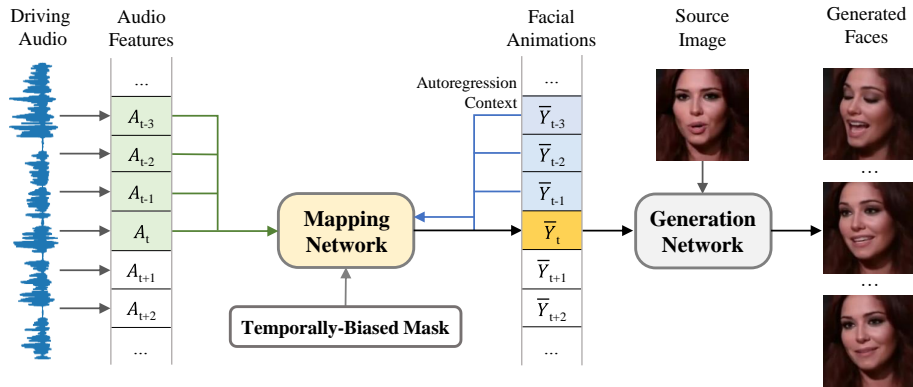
Driving Audio

Audio Features

...

$A_{t-3}$

$A_{t-2}$

$A_{t-1}$

$A_t$

$A_{t+1}$

$A_{t+2}$

...

Mapping Network

Temporally-Biased Mask

Autoregression Context

Facial Animations

...

$\overline{Y}_{t-3}$

$\overline{Y}_{t-2}$

$\overline{Y}_{t-1}$

$\overline{Y}_t$

$\overline{Y}_{t+1}$

$\overline{Y}_{t+2}$

...

Source Image

Generation Network

Generated Faces

...

...